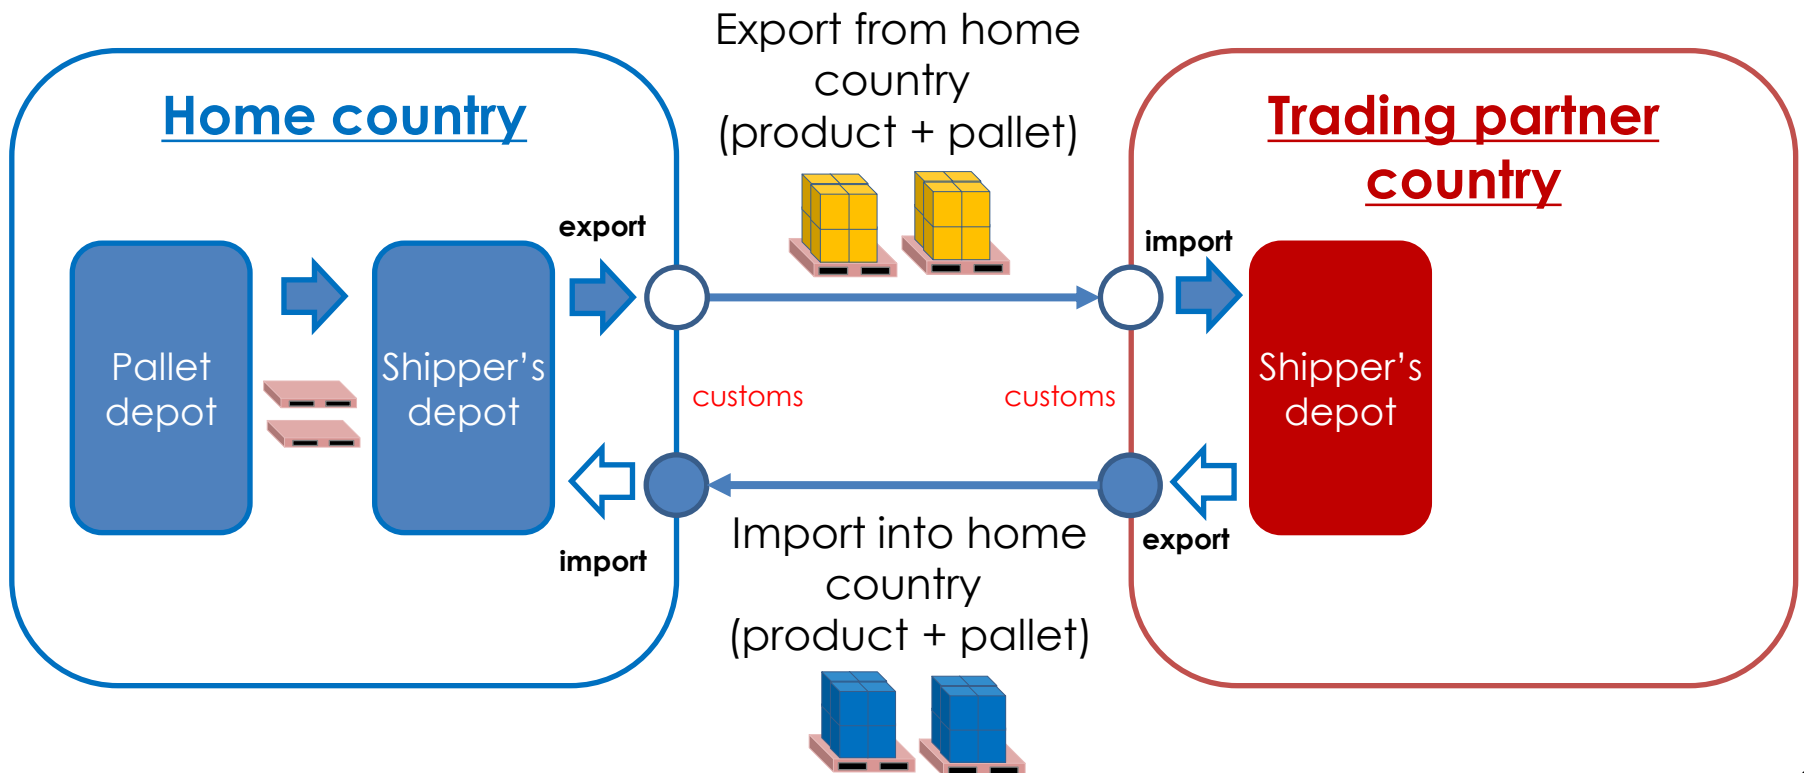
Export from home country (product + pallet)

Home country

Trading partner country

export

import

Pallet depot

Shipper's depot

customs

customs

Shipper's depot

import

export

Import into home country (product + pallet)